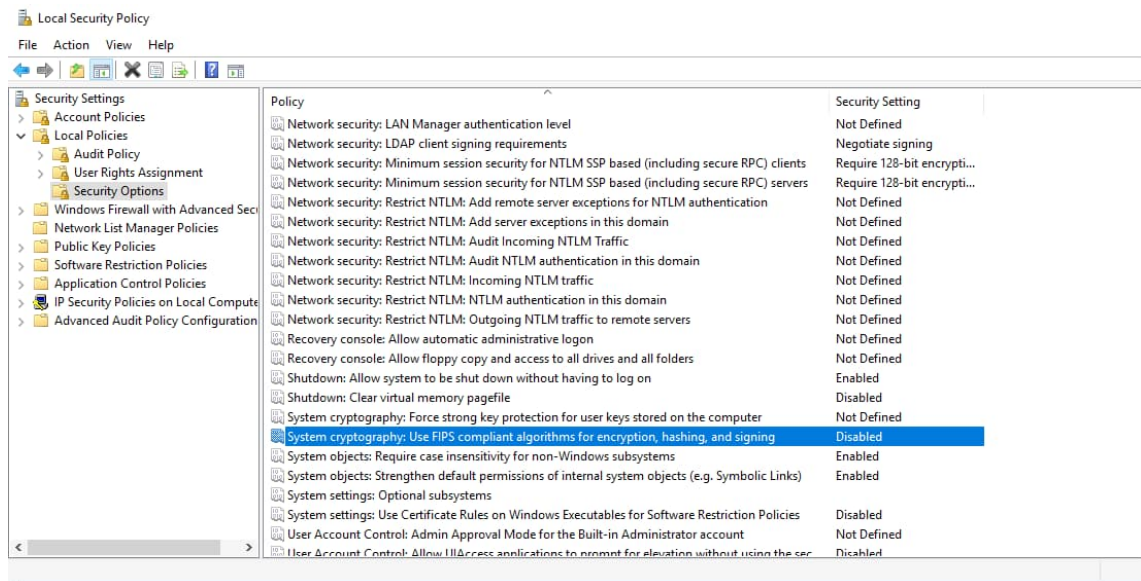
Local Security Policy

File Action View Help

Security Settings
Account Policies
Local Policies
Audit Policy
User Rights Assignment
Security Options
Windows Firewall with Advanced Secu
Network List Manager Policies
Public Key Policies
Software Restriction Policies
Application Control Policies
IP Security Policies on Local Compute
Advanced Audit Policy Configuration

| Policy | Security Setting |
|---|---|
| Network security: LAN Manager authentication level | Not Defined |
| Network security: LDAP client signing requirements | Negotiate signing |
| Network security: Minimum session security for NTLM SSP based (including secure RPC) clients | Require 128-bit encrypti... |
| Network security: Minimum session security for NTLM SSP based (including secure RPC) servers | Require 128-bit encrypti... |
| Network security: Restrict NTLM: Add remote server exceptions for NTLM authentication | Not Defined |
| Network security: Restrict NTLM: Add server exceptions in this domain | Not Defined |
| Network security: Restrict NTLM: Audit Incoming NTLM Traffic | Not Defined |
| Network security: Restrict NTLM: Audit NTLM authentication in this domain | Not Defined |
| Network security: Restrict NTLM: Incoming NTLM traffic | Not Defined |
| Network security: Restrict NTLM: NTLM authentication in this domain | Not Defined |
| Network security: Restrict NTLM: Outgoing NTLM traffic to remote servers | Not Defined |
| Recovery console: Allow automatic administrative logon | Not Defined |
| Recovery console: Allow floppy copy and access to all drives and all folders | Not Defined |
| Shutdown: Allow system to be shut down without having to log on | Enabled |
| Shutdown: Clear virtual memory pagefile | Disabled |
| System cryptography: Force strong key protection for user keys stored on the computer | Not Defined |
| System cryptography: Use FIPS compliant algorithms for encryption, hashing, and signing | Disabled |
| System objects: Require case insensitivity for non-Windows subsystems | Enabled |
| System objects: Strengthen default permissions of internal system objects (e.g. Symbolic Links) | Enabled |
| System settings: Optional subsystems | |
| System settings: Use Certificate Rules on Windows Executables for Software Restriction Policies | Disabled |
| User Account Control: Admin Approval Mode for the Built-in Administrator account | Not Defined |
| User Account Control: Allow UIAccess applications to prompt for elevation without using the sec | Disabled |